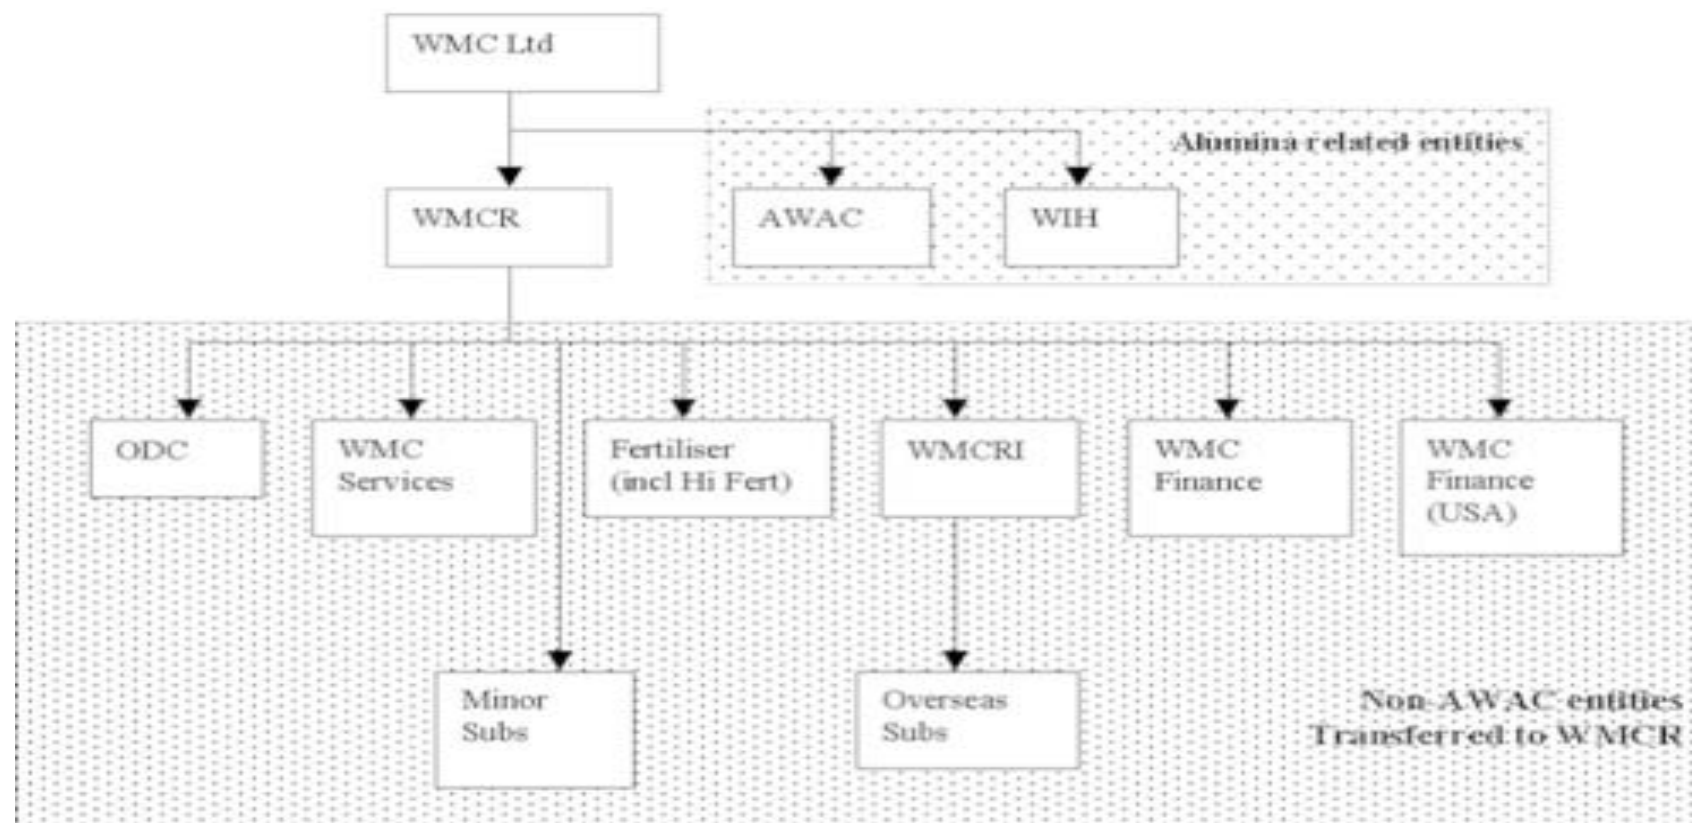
WMC Ltd

Alumina related entities

WMCR

AWAC

WIH

ODC

WMC Services

Fertiliser (incl Hi Fert)

WMCRI

WMC Finance

WMC Finance (USA)

Minor Subs

Overseas Subs

Non-AWAC entities Transferred to WMCR